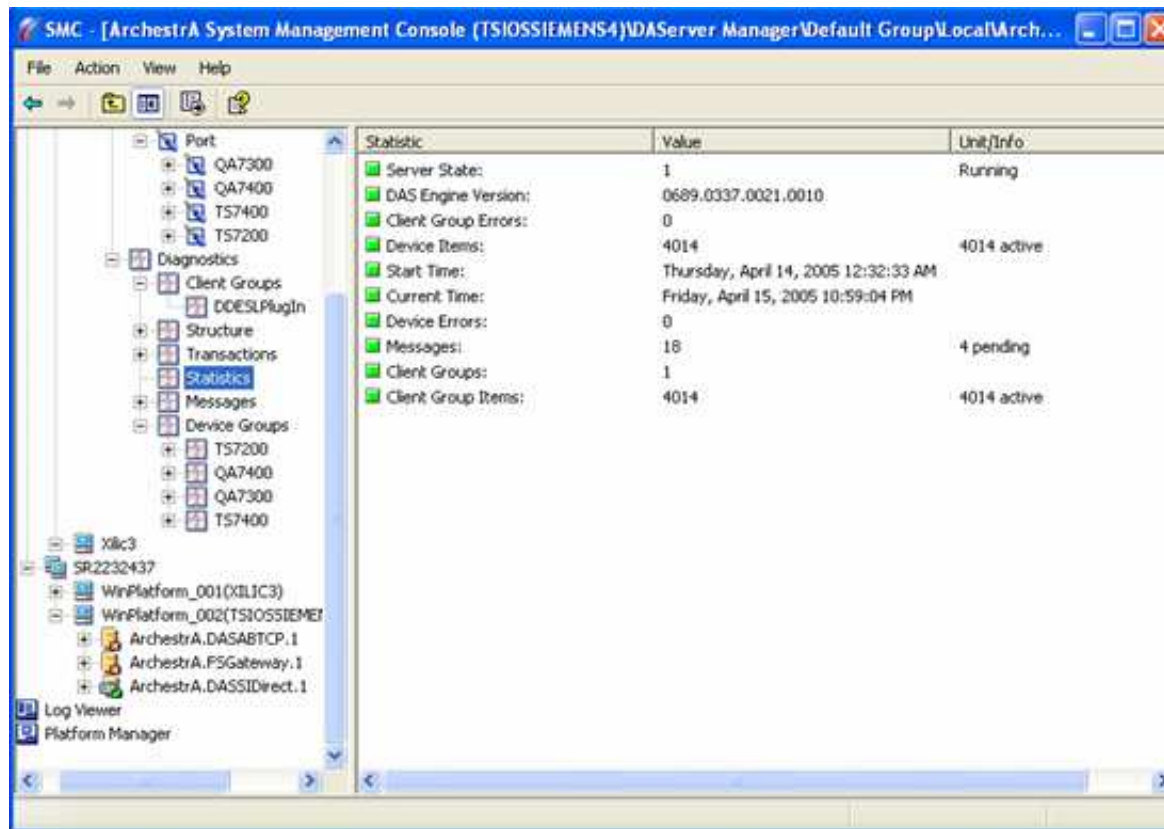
SMC - [ArchestrA System Management Console (TSIOSSIEMENS4)\DAServer Manager\Default Group\Local\Arch...

File Action View Help

Port
QA7300
QA7400
TS7400
TS7200
Diagnostics
Client Groups
DDESLPlugIn
Structure
Transactions
Statistics
Messages
Device Groups
TS7200
QA7400
QA7300
TS7400
Xilc3
SR2232437
WinPlatform_001(XILIC3)
WinPlatform_002(TSIOSSIEMEI
ArchestrA.DASABTCP.1
ArchestrA.FSGateway.1
ArchestrA.DASSIDirect.1
Log Viewer
Platform Manager

| Statistic | Value | Unit/Info |
|---|---|---|
| Server State: | 1 | Running |
| DAS Engine Version: | 0689.0337.0021.0010 | |
| Client Group Errors: | 0 | |
| Device Items: | 4014 | 4014 active |
| Start Time: | Thursday, April 14, 2005 12:32:33 AM | |
| Current Time: | Friday, April 15, 2005 10:59:04 PM | |
| Device Errors: | 0 | |
| Messages: | 18 | 4 pending |
| Client Groups: | 1 | |
| Client Group Items: | 4014 | 4014 active |